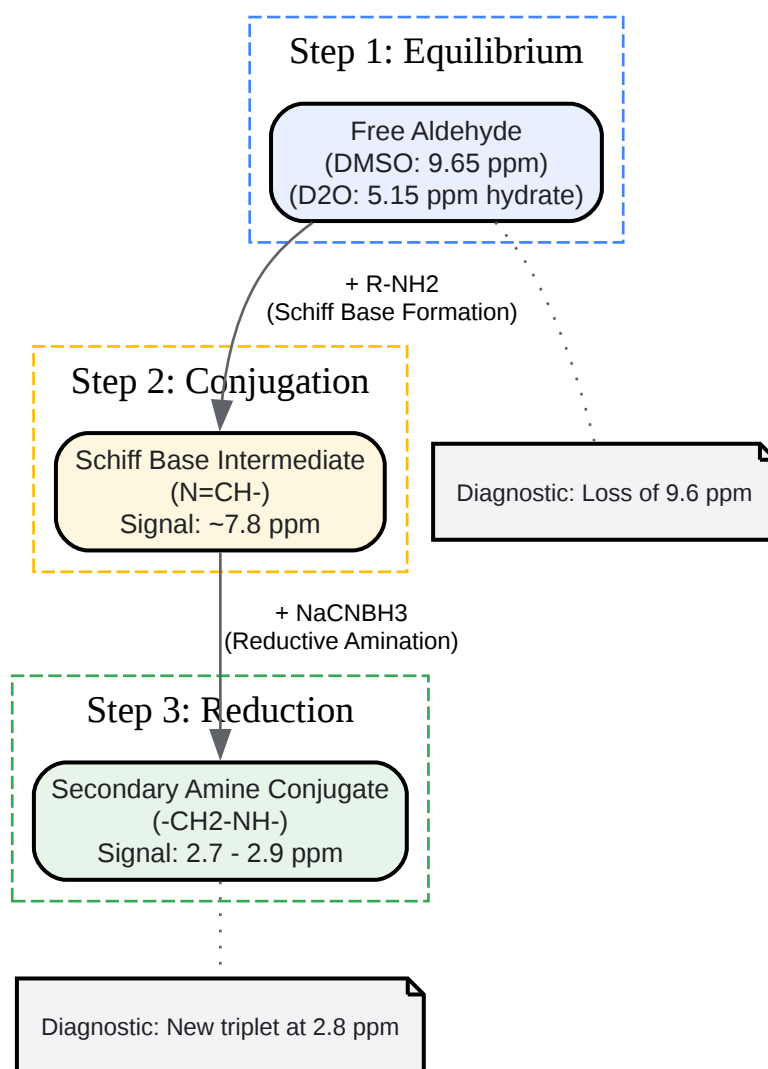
Step 1: Equilibrium

Free Aldehyde
(DMSO: 9.65 ppm)
(D2O: 5.15 ppm hydrate)

+ R-NH2
(Schiff Base Formation)

Step 2: Conjugation

Schiff Base Intermediate
(N=CH-)
Signal: ~7.8 ppm

Diagnostic: Loss of 9.6 ppm

+ NaCNBH3
(Reductive Amination)

Step 3: Reduction

Secondary Amine Conjugate
(-CH2-NH-)
Signal: 2.7 - 2.9 ppm

Diagnostic: New triplet at 2.8 ppm